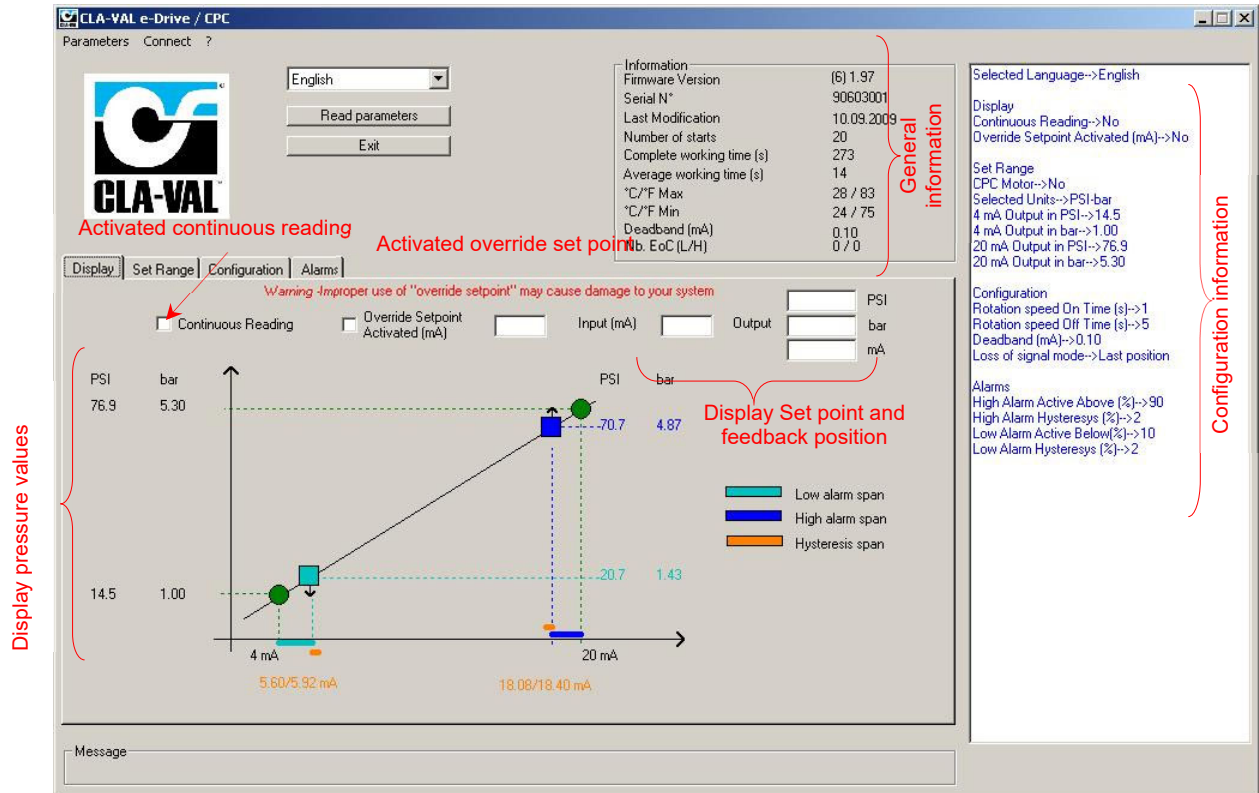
CLA-VAL e-Drive / CPC

Parameters Connect ?

CLA-VAL

English

Read parameters

Exit

Information

| | |
|---|---|
| Firmware Version | (6) 1.97 |
| Serial N° | 90603001 |
| Last Modification | 10.09.2009 |
| Number of starts | 20 |
| Complete working time (s) | 273 |
| Average working time (s) | 14 |
| °C/°F Max | 28 / 83 |
| °C/°F Min | 24 / 75 |
| Deadband (mA) | 0.10 |
| Nb. EoC (L/H) | 0 / 0 |

General information

Activated continuous reading

Activated override set point

Display | Set Range | Configuration | Alarms

Warning -Improper use of "override setpoint" may cause damage to your system

Continuous Reading

Override Setpoint Activated (mA)

Input (mA)

Output

PSI

bar

mA

Display Set point and feedback position

Display pressure values

PSI bar

76.9 5.30

PSI bar

70.7 4.87

Low alarm span

High alarm span

Hysteresis span

20.7 1.43

14.5 1.00

4 mA

20 mA

5.60/5.92 mA

18.08/18.40 mA

Message

Selected Language-->English

Display
Continuous Reading-->No
Override Setpoint Activated (mA)-->No

Set Range
CPC Motor-->No
Selected Units-->PSI-bar
4 mA Output in PSI-->14.5
4 mA Output in bar-->1.00
20 mA Output in PSI-->76.9
20 mA Output in bar-->5.30

Configuration
Rotation speed On Time (s)-->1
Rotation speed Off Time (s)-->5
Deadband (mA)-->0.10
Loss of signal mode-->Last position

Alarms
High Alarm Active Above (%)-->90
High Alarm Hysteresys (%)-->2
Low Alarm Active Below(%)-->10
Low Alarm Hysteresys (%)-->2

Configuration information